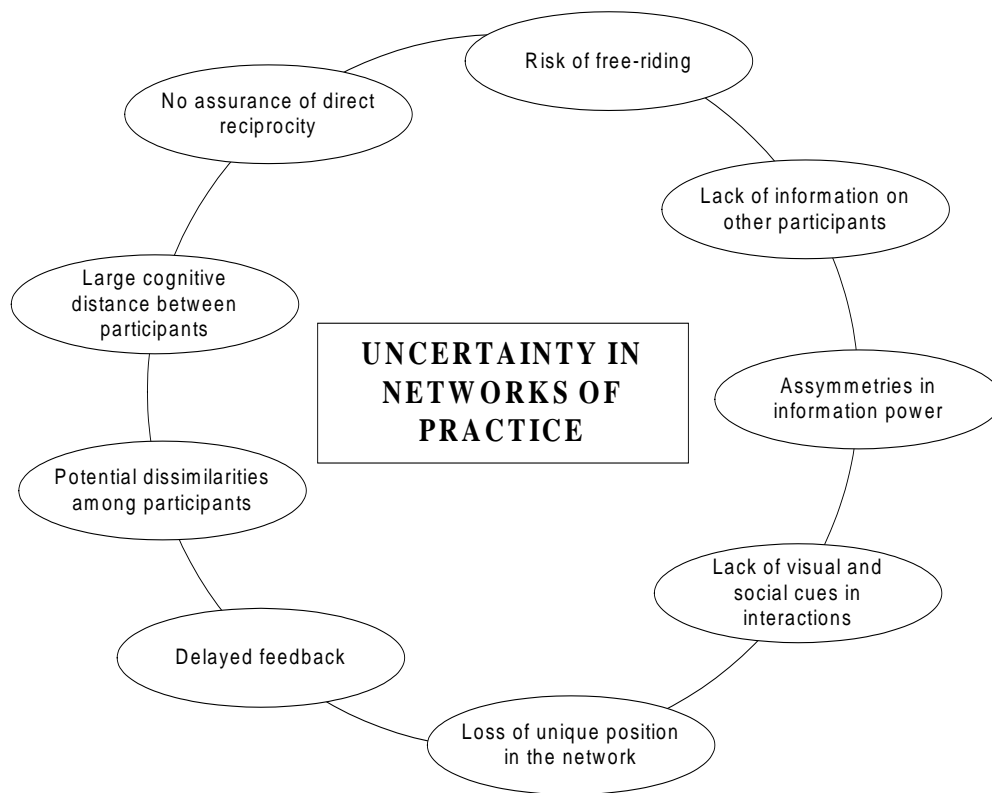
UNCERTAINTY IN NETWORKS OF PRACTICE

Risk of free-riding

Lack of information on other participants

Assymmetries in information power

Lack of visual and social cues in interactions

Loss of unique position in the network

Delayed feedback

Potential dissimilarities among participants

Large cognitive distance between participants

No assurance of direct reciprocity